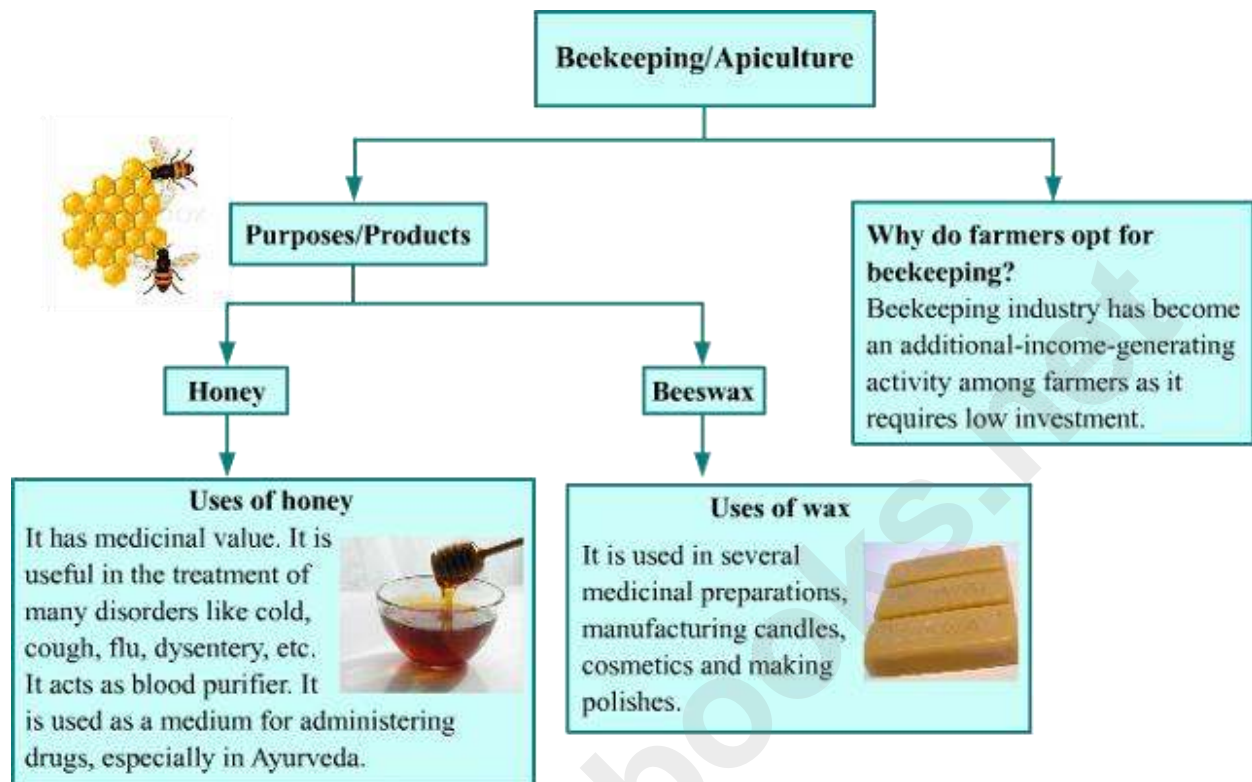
Beekeeping/Apiculture

Purposes/Products

Why do farmers opt for beekeeping?
Beekeeping industry has become an additional-income-generating activity among farmers as it requires low investment.

Honey

Beeswax

Uses of honey
It has medicinal value. It is useful in the treatment of many disorders like cold, cough, flu, dysentery, etc. It acts as blood purifier. It is used as a medium for administering drugs, especially in Ayurveda.

Uses of wax
It is used in several medicinal preparations, manufacturing candles, cosmetics and making polishes.